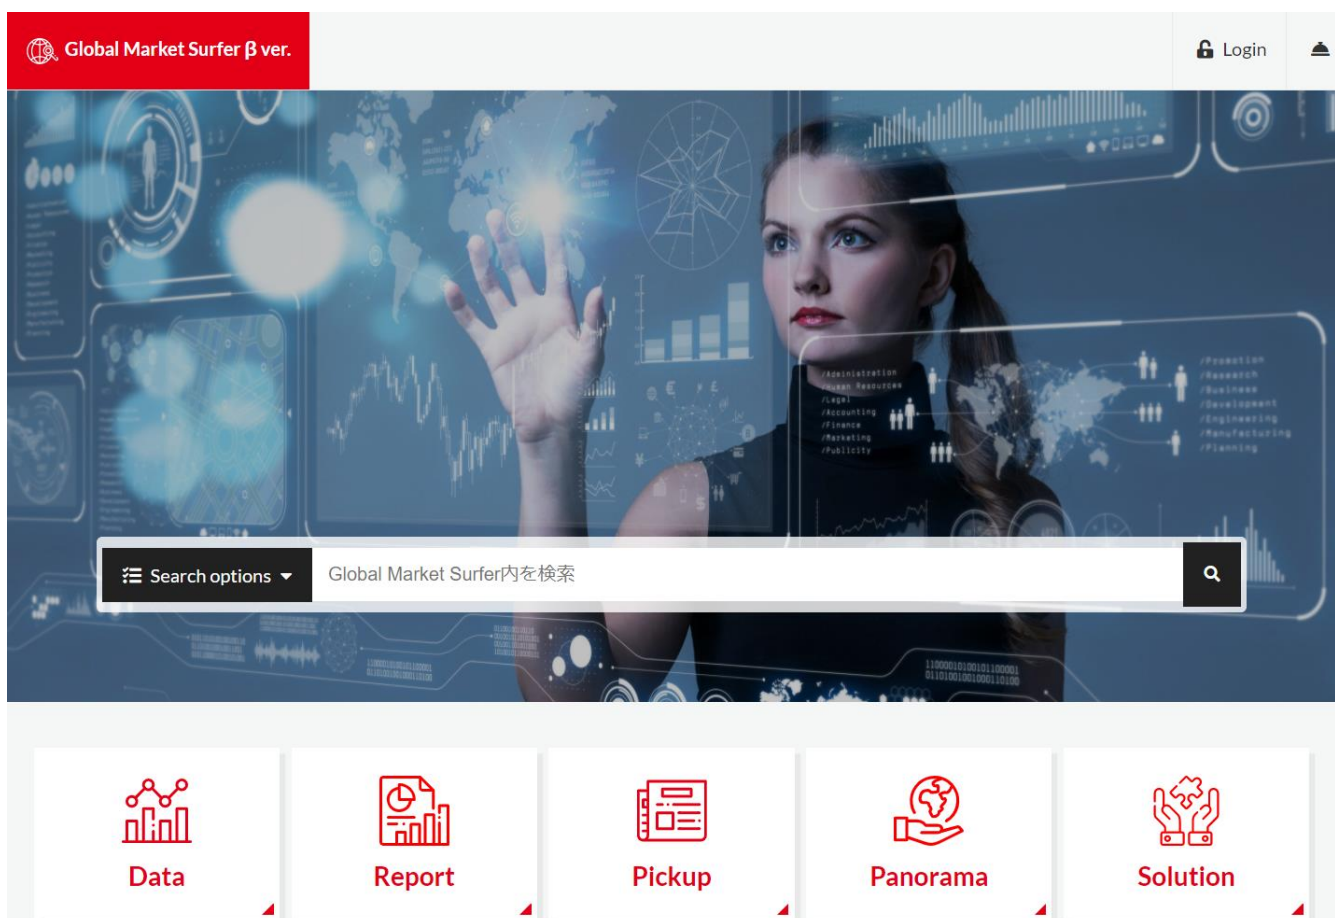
Global Market Surfer β ver.

Login

/Administration
/Human Resources
/Legal
/Accounting
/Finance
/Marketing
/Publicity

/Promotion
/Research
/Business
/Development
/Engineering
/Manufacturing
/Planning

Search options

Global Market Surfer内を検索

Data

Report

Pickup

Panorama

Solution